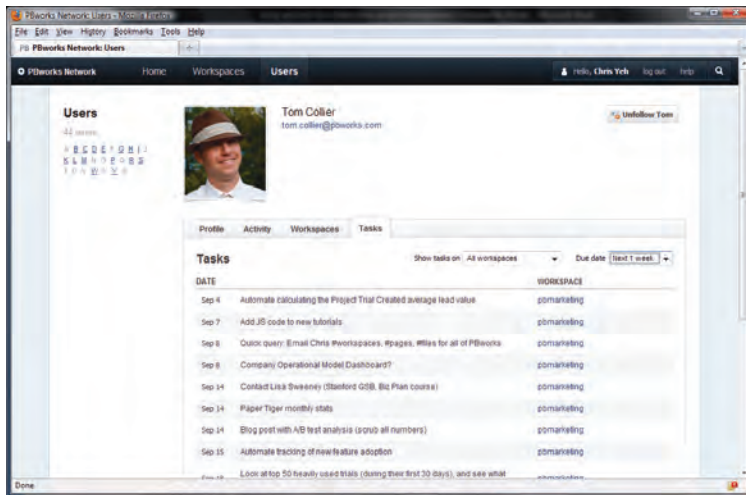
PBworks Network: Users - Mozilla Firefox

File Edit View History Bookmarks Tools Help

PBworks Network: Users

PBworks Network Home Workspaces Users

Hello, Chris Yeh log out help

Users

44 users

A B C D E F G H I J K L M N O P Q R S T U V W X Y Z

Tom Collier
tom.collier@pbworks.com

Unfollow Tom

Profile Activity Workspaces Tasks

Tasks

Show tasks on All workspaces

Due date Next 1 week

| DATE | | WORKSPACE |
|---|---|---|
| Sep 4 | Automate calculating the Project Trial Created average lead value | pbmarketing |
| Sep 7 | Add JS code to new tutorials | pbmarketing |
| Sep 8 | Quick query: Email Chris #workspaces, #pages, #files for all of PBworks | pbmarketing |
| Sep 8 | Company Operational Model Dashboard? | pbmarketing |
| Sep 14 | Contact Lisa Sweeney (Stanford GSB, Biz Plan course) | pbmarketing |
| Sep 14 | Paper Tiger monthly stats | pbmarketing |
| Sep 14 | Blog post with A/B test analysis (scrub all numbers) | pbmarketing |
| Sep 15 | Automate tracking of new feature adoption | pbmarketing |
| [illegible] | Look at top 50 heavily used trials (during their first 30 days), and see what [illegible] | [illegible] |

Done